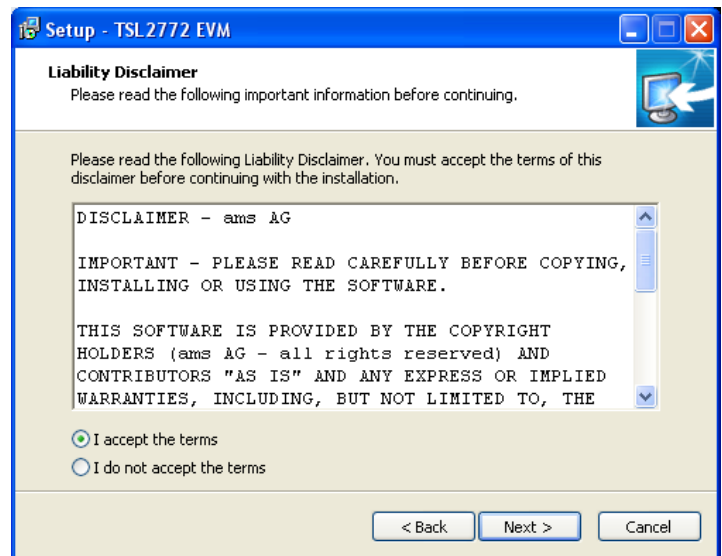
Setup - TSL2772 EVM

Liability Disclaimer
Please read the following important information before continuing.

Please read the following Liability Disclaimer. You must accept the terms of this disclaimer before continuing with the installation.

DISCLAIMER - ams AG

IMPORTANT - PLEASE READ CAREFULLY BEFORE COPYING, INSTALLING OR USING THE SOFTWARE.

THIS SOFTWARE IS PROVIDED BY THE COPYRIGHT HOLDERS (ams AG - all rights reserved) AND CONTRIBUTORS "AS IS" AND ANY EXPRESS OR IMPLIED WARRANTIES, INCLUDING, BUT NOT LIMITED TO, THE

I accept the terms
I do not accept the terms

< Back
Next >
Cancel